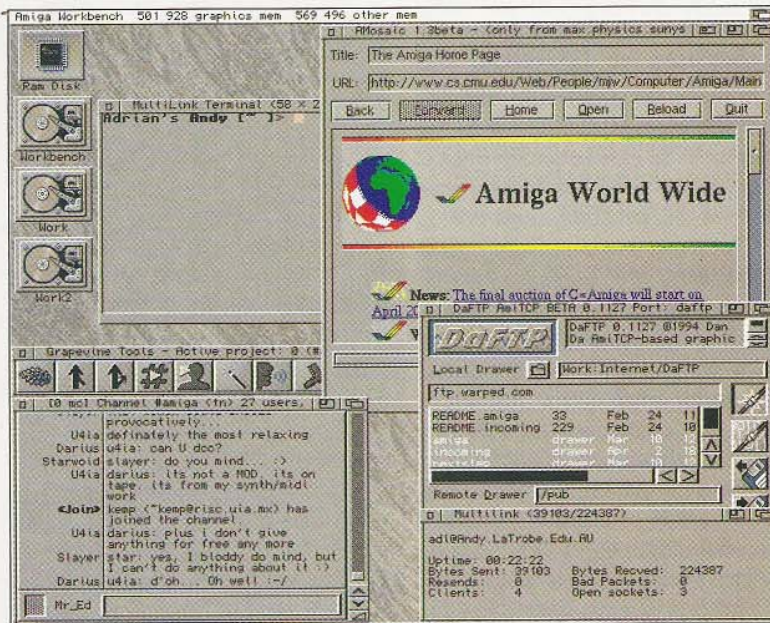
Amiga Workbench 501 928 graphics mem 569 496 other mem

Ram Disk

Workbench

Work

Work2

MultiLink Terminal <58 x 2

Adrian's Andy [~ ]>

AMosaic 1.3beta - (only from max.physics.sunys

Title: The Amiga Home Page

URL: http://www.cs.cmu.edu/Web/People/mjw/Computer/Amiga/Main

Back

Forward

Home

Open

Reload

Quit

Amiga World Wide

News: The final auction of C=Amiga will start on April 2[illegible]

Grapevine Tools - Active project: 0 (#

[0 mc] Channel #amiga (fn) 27 users,

provocatively...

U4ia: definately the most relaxing

Darius: u4ia: can U dcc?

Starwoid: slayer: do you mind... :)

U4ia: darius: its not a MOD, its on tape. (ts from my synth/midi work

<Join> kemp (~kemp@risc.uia.mx) has joined the channel

U4ia: darius: plus i don't give anything for free any more

Slayer: star: yes, I bloddy do mind, but I can't do anything about it :)

Darius: u4ia: d'oh... Oh well :-/

Mr_Ed

DaFTP AmiTCP BETA 0.1127 Port: daftp

DaFTP

DaFTP 0.1127 ©1994 Dan
Da AmiTCP-based graphic

Local Drawer

Work:Internet/DaFTP

ftp.warped.com

| README.amiga | 33 | Feb | 24 | 11 |
|---|---|---|---|---|
| README.incoming | 229 | Feb | 24 | 18 |
| amiga | drawer | Mar | 10 | 12 |
| incoming | drawer | Apr | 2 | 18 |
| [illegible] | drawer | Mar | 10 | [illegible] |

Remote Drawer

/pub

Multilink (39103/224387)

adi@Andy.LaTrobe.Edu.AU

Uptime: 00:22:22
Bytes Sent: 39103 Bytes Recved: 224387
Resends: 0 Bad Packets: 0
Clients: 4 Open sockets: 3